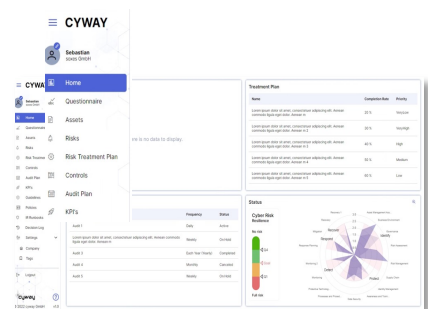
CYWAY

Sebastian
sosis GmbH

Home
Questionnaire
Assets
Risks
Risk Treatment Plan
Controls
Audit Plan
KPI's

CYWAY
Sebastian
Home
Questionnaire
Assets
Risks
Risk Treatment
Controls
Audit Plan
KPI's
Guidelines
Policies
IT Resilience
Decision Log
Settings
Company
Tags
Logout
Cyway
©2022 cyway GmbH

...e is no data to display.

Treatment Plan

| Name | Completed State | Priority |
|---|---|---|
| Lorem ipsum dolor sit amet, consectetur adipiscing elit. Aenean commodo ligula eget dolor. Aenean m | 20 % | Very Low |
| Lorem ipsum dolor sit amet, consectetur adipiscing elit. Aenean commodo ligula eget dolor. Aenean m | 20 % | Very High |
| Lorem ipsum dolor sit amet, consectetur adipiscing elit. Aenean commodo ligula eget dolor. Aenean m | 40 % | High |
| Lorem ipsum dolor sit amet, consectetur adipiscing elit. Aenean commodo ligula eget dolor. Aenean m | 50 % | Medium |
| Lorem ipsum dolor sit amet, consectetur adipiscing elit. Aenean commodo ligula eget dolor. Aenean m | 50 % | Low |

| | Frequency | Status |
|---|---|---|
| Audit 1 | Daily | Active |
| Lorem ipsum dolor sit amet, consectetur adipiscing elit. Aenean commodo ligula eget dolor. Aenean m | Weekly | On Hold |
| Audit 3 | Each Year/Yearly | Completed |
| Audit 4 | Monthly | Canceled |
| Audit 5 | Weekly | On Hold |

Status
Cyber Risk Resilience
No risk
Full risk
Recover
Respond
Detect
Protect
Identify
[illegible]